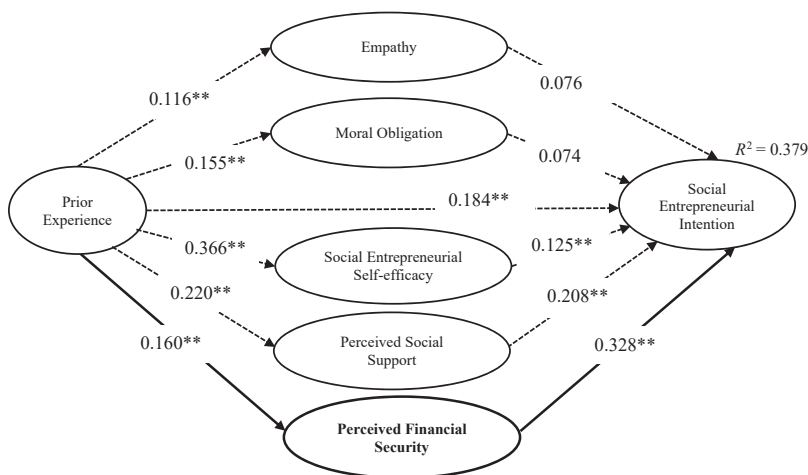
Empathy

0.116**

0.076

Moral Obligation

$R^2 = 0.379$

0.155**

0.074

Prior Experience

0.184**

Social Entrepreneurial Intention

0.366**

0.125**

Social Entrepreneurial Self-efficacy

0.220**

0.208**

0.160**

Perceived Social Support

0.328**

Perceived Financial Security